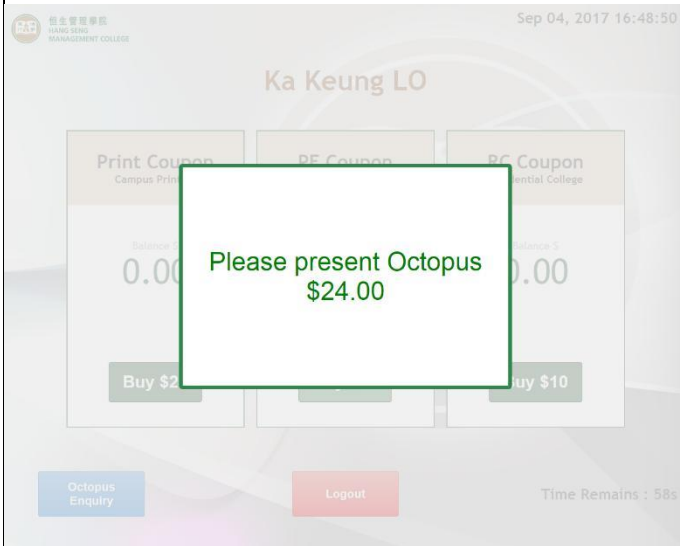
恒生管理學院
HANG SENG MANAGEMENT COLLEGE

Sep 04, 2017 16:48:50

Ka Keung LO

Print Coupon
Campus Prin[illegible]

Balance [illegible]
0.0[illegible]

Buy $2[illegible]

PE Coupon

RC Coupon
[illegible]ential College

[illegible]alance $
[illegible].00

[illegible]uy $10

Please present Octopus
$24.00

Octopus Enquiry

Logout

Time Remains : 58s